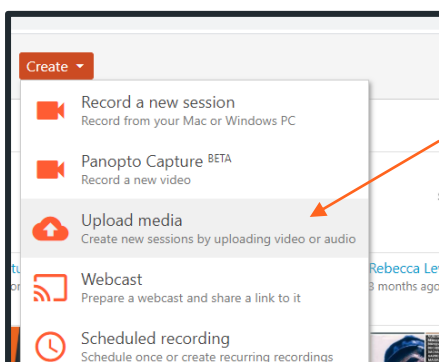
Create ▾

Record a new session
Record from your Mac or Windows PC

Panopto Capture BETA
Record a new video

Upload media
Create new sessions by uploading video or audio

Webcast
Prepare a webcast and share a link to it

Scheduled recording
Schedule once or create recurring recordings

Rebecca Le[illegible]
3 months ago